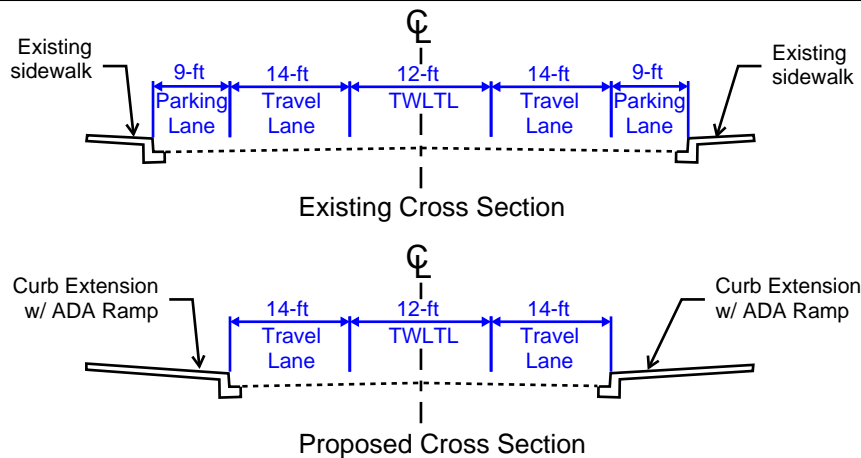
℄

Existing sidewalk

9-ft Parking Lane

14-ft Travel Lane

12-ft TWLTL

14-ft Travel Lane

9-ft Parking Lane

Existing sidewalk

Existing Cross Section

℄

Curb Extension w/ ADA Ramp

14-ft Travel Lane

12-ft TWLTL

14-ft Travel Lane

Curb Extension w/ ADA Ramp

Proposed Cross Section